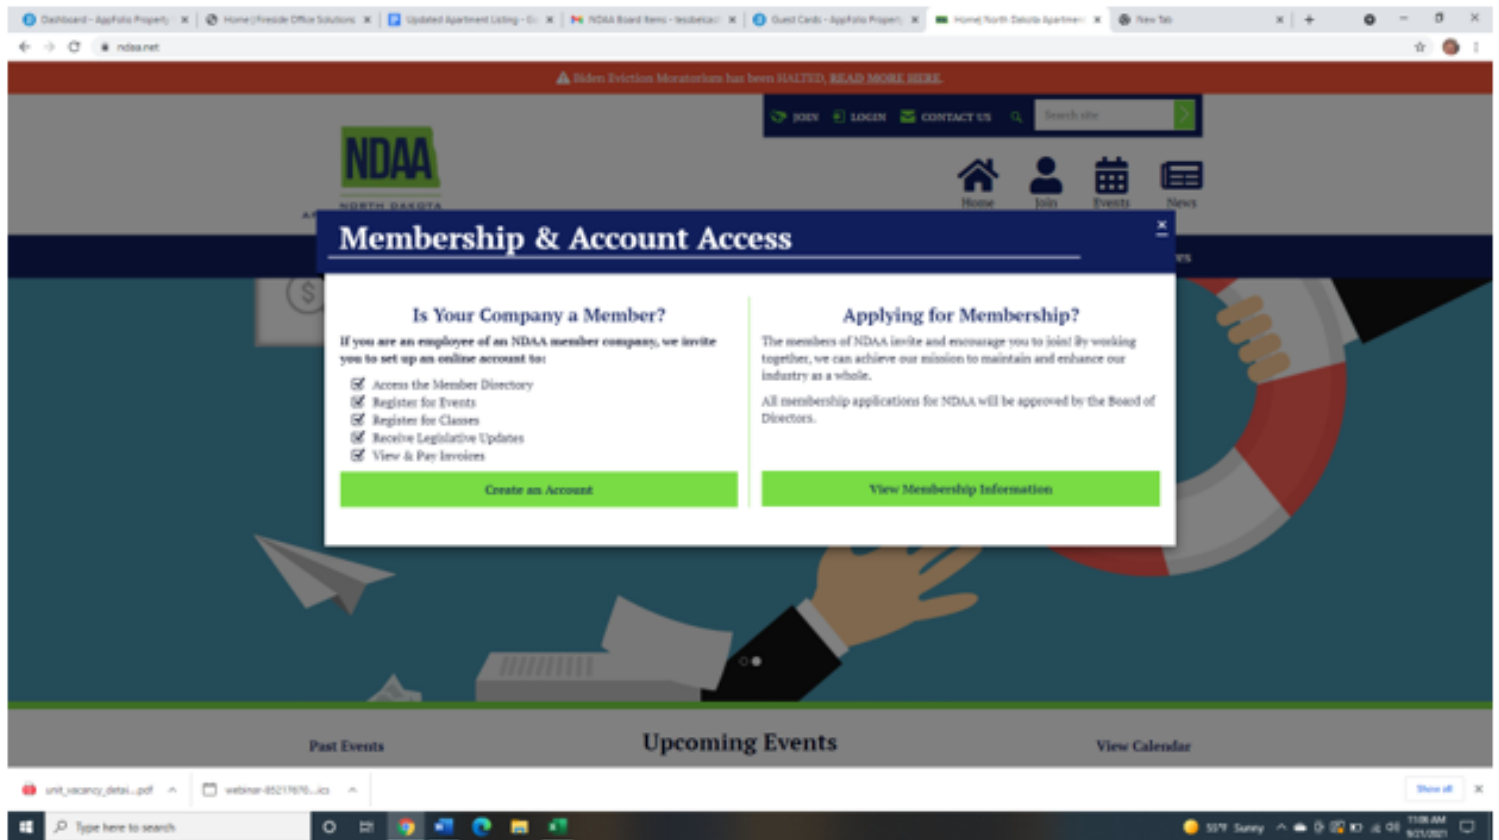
Dashboard - AppFolio Property × | Home | Fireside Office Solutions × | Updated Apartment Listing - G × | NDAA Board Items - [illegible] × | Guest Cards - AppFolio Propert × | Home | North Dakota Apartmen × | New Tab ×

ndaa.net

Biden Eviction Moratorium has been HALTED. READ MORE HERE.

JOIN LOGIN CONTACT US Search site

NDAA
NORTH DAKOTA

Home Join Events News

Membership & Account Access

Is Your Company a Member?

If you are an employee of an NDAA member company, we invite you to set up an online account to:

Access the Member Directory
Register for Events
Register for Classes
Receive Legislative Updates
View & Pay Invoices

Create an Account

Applying for Membership?

The members of NDAA invite and encourage you to join! By working together, we can achieve our mission to maintain and enhance our industry as a whole.

All membership applications for NDAA will be approved by the Board of Directors.

View Membership Information

Past Events Upcoming Events View Calendar

unit_vacancy_detai....pdf webinar-85217670....ics Show all

Type here to search

55°F Sunny 11:06 AM 9/21/2021